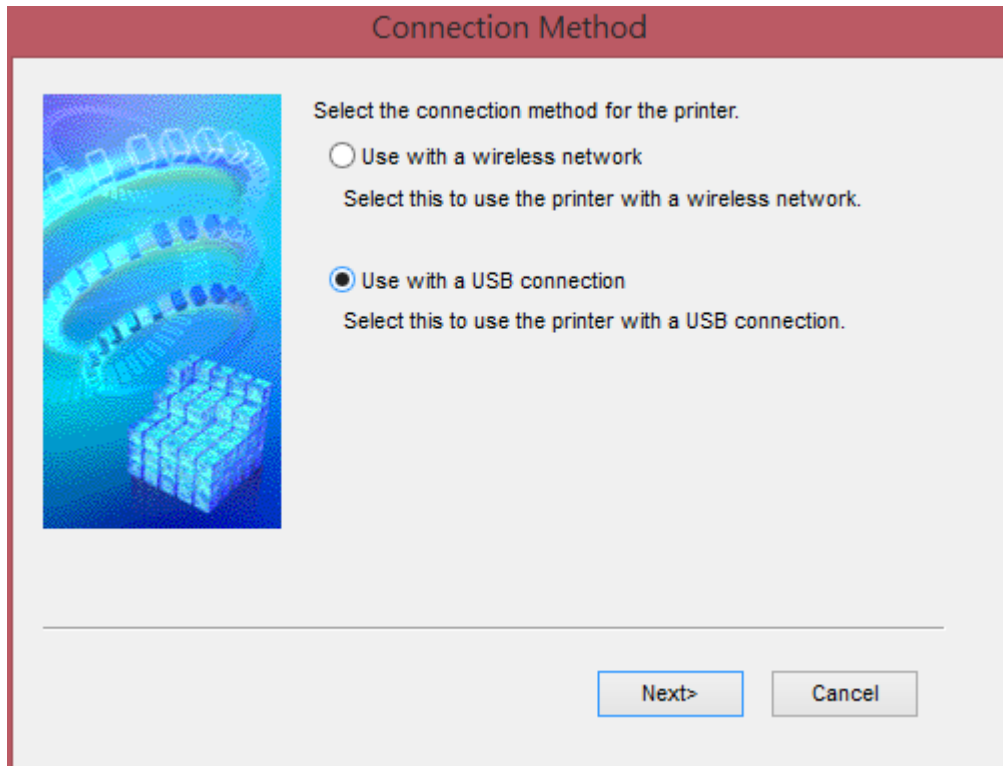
Connection Method

Select the connection method for the printer.

Use with a wireless network

Select this to use the printer with a wireless network.

Use with a USB connection

Select this to use the printer with a USB connection.

Next>

Cancel